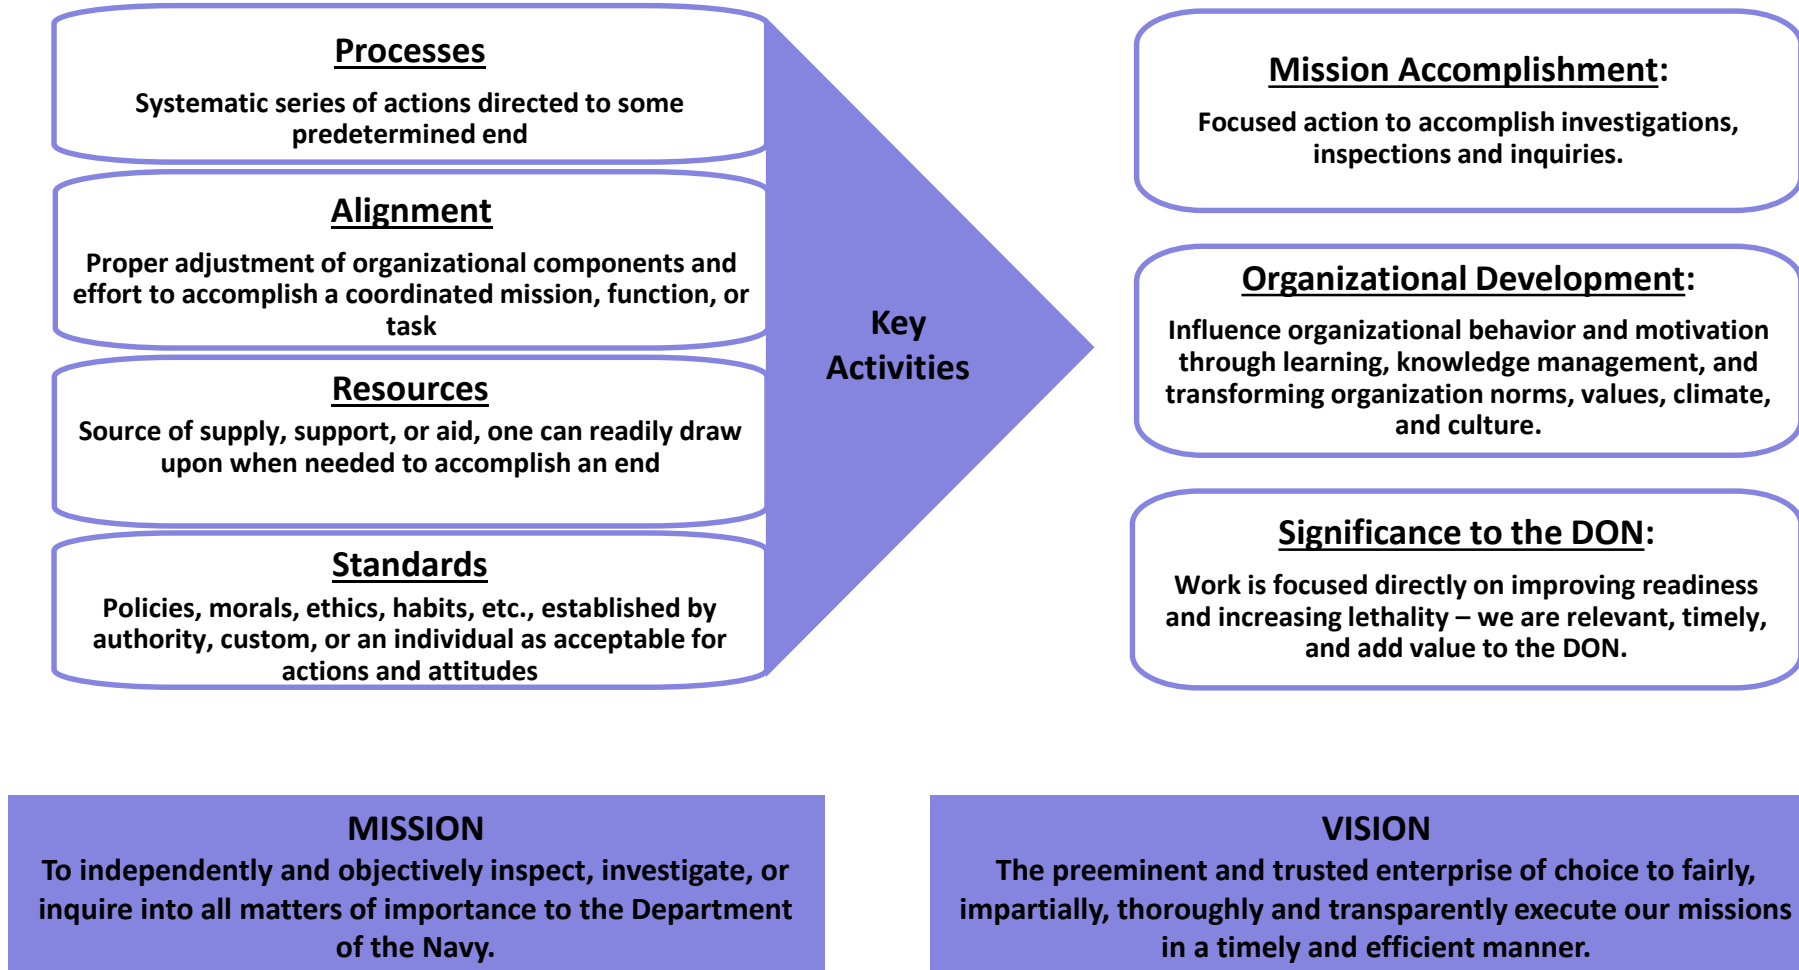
Processes

Systematic series of actions directed to some predetermined end

Alignment

Proper adjustment of organizational components and effort to accomplish a coordinated mission, function, or task

Resources

Source of supply, support, or aid, one can readily draw upon when needed to accomplish an end

Standards

Policies, morals, ethics, habits, etc., established by authority, custom, or an individual as acceptable for actions and attitudes

Key Activities

Mission Accomplishment:

Focused action to accomplish investigations, inspections and inquiries.

Organizational Development:

Influence organizational behavior and motivation through learning, knowledge management, and transforming organization norms, values, climate, and culture.

Significance to the DON:

Work is focused directly on improving readiness and increasing lethality – we are relevant, timely, and add value to the DON.

MISSION

To independently and objectively inspect, investigate, or inquire into all matters of importance to the Department of the Navy.

VISION

The preeminent and trusted enterprise of choice to fairly, impartially, thoroughly and transparently execute our missions in a timely and efficient manner.